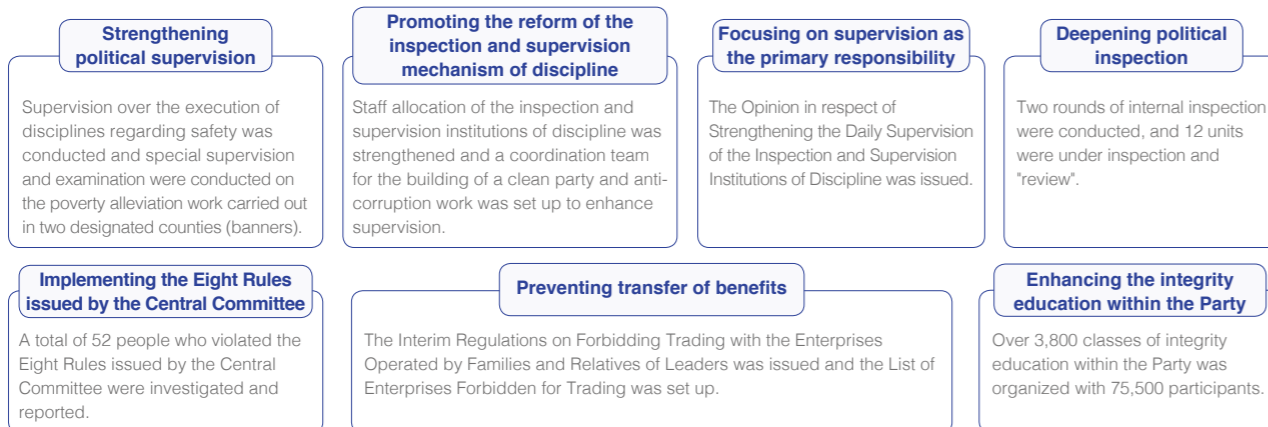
Strengthening political supervision

Supervision over the execution of disciplines regarding safety was conducted and special supervision and examination were conducted on the poverty alleviation work carried out in two designated counties (banners).

Promoting the reform of the inspection and supervision mechanism of discipline

Staff allocation of the inspection and supervision institutions of discipline was strengthened and a coordination team for the building of a clean party and anti-corruption work was set up to enhance supervision.

Focusing on supervision as the primary responsibility

The Opinion in respect of Strengthening the Daily Supervision of the Inspection and Supervision Institutions of Discipline was issued.

Deepening political inspection

Two rounds of internal inspection were conducted, and 12 units were under inspection and "review".

Implementing the Eight Rules issued by the Central Committee

A total of 52 people who violated the Eight Rules issued by the Central Committee were investigated and reported.

Preventing transfer of benefits

The Interim Regulations on Forbidding Trading with the Enterprises Operated by Families and Relatives of Leaders was issued and the List of Enterprises Forbidden for Trading was set up.

Enhancing the integrity education within the Party

Over 3,800 classes of integrity education within the Party was organized with 75,500 participants.